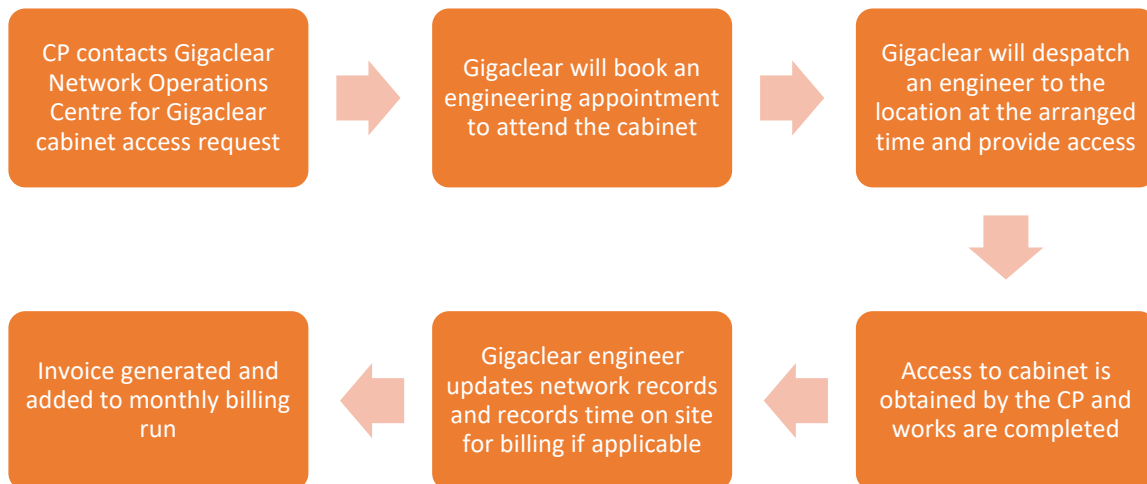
CP contacts Gigaclear Network Operations Centre for Gigaclear cabinet access request

Gigaclear will book an engineering appointment to attend the cabinet

Gigaclear will despatch an engineer to the location at the arranged time and provide access

Access to cabinet is obtained by the CP and works are completed

Gigaclear engineer updates network records and records time on site for billing if applicable

Invoice generated and added to monthly billing run